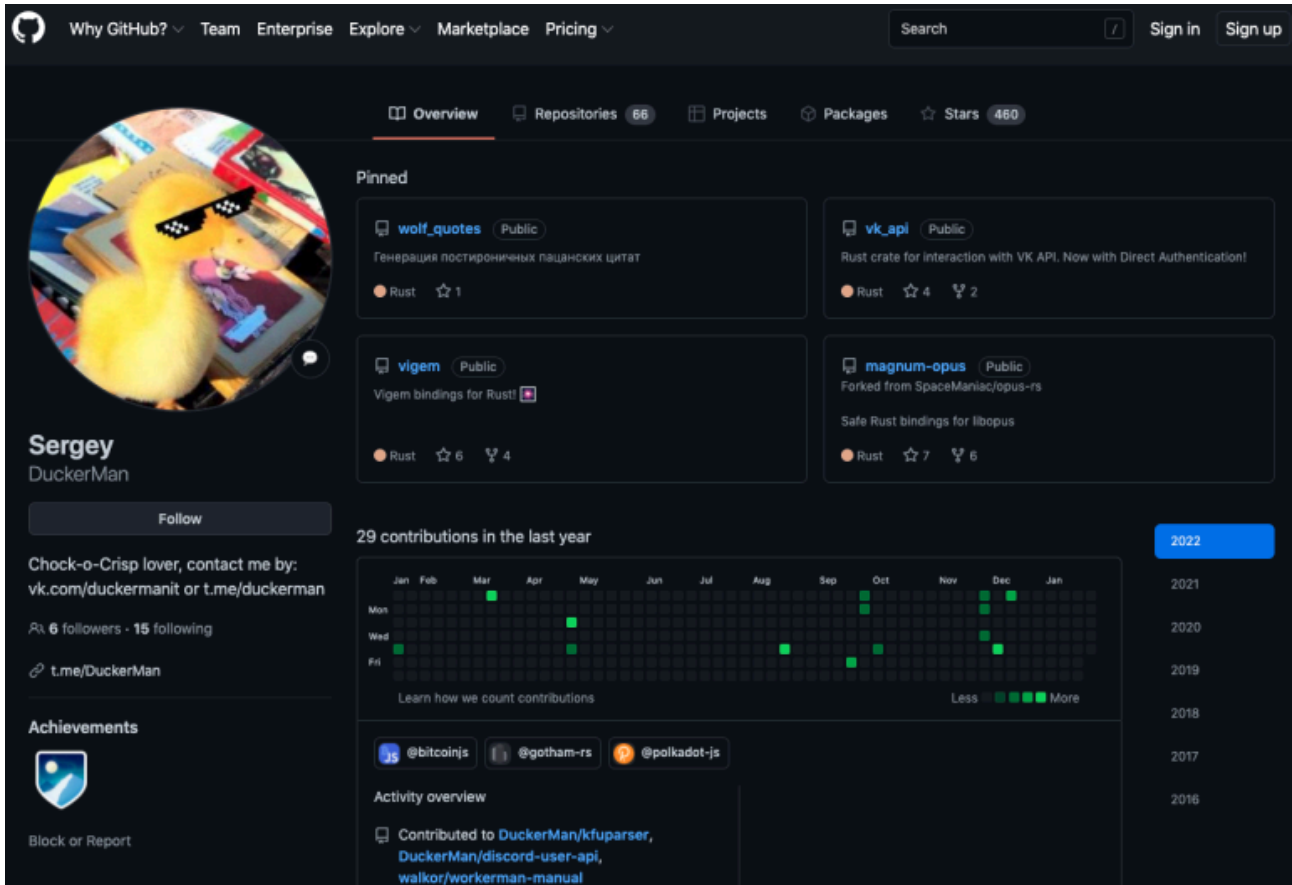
Why GitHub? Team Enterprise Explore Marketplace Pricing

Search /

Sign in Sign up

Overview Repositories 66 Projects Packages Stars 460

Pinned

wolf_quotes Public
Генерация постироничных пацанских цитат
Rust 1

vk_api Public
Rust crate for interaction with VK API. Now with Direct Authentication!
Rust 4 2

vigem Public
Vigem bindings for Rust!
Rust 6 4

magnum-opus Public
Forked from SpaceManiac/opus-rs
Safe Rust bindings for libopus
Rust 7 6

Sergey
DuckerMan

Follow

Chock-o-Crisp lover, contact me by: vk.com/duckermanit or t.me/duckerman

6 followers · 15 following

t.me/DuckerMan

Achievements

Block or Report

29 contributions in the last year

Jan Feb Mar Apr May Jun Jul Aug Sep Oct Nov Dec Jan
Mon
Wed
Fri

Learn how we count contributions

Less More

2022
2021
2020
2019
2018
2017
2016

@bitcoinjs @gotham-rs @polkadot-js

Activity overview

Contributed to DuckerMan/kfuparser, DuckerMan/discord-user-api, walkor/workerman-manual